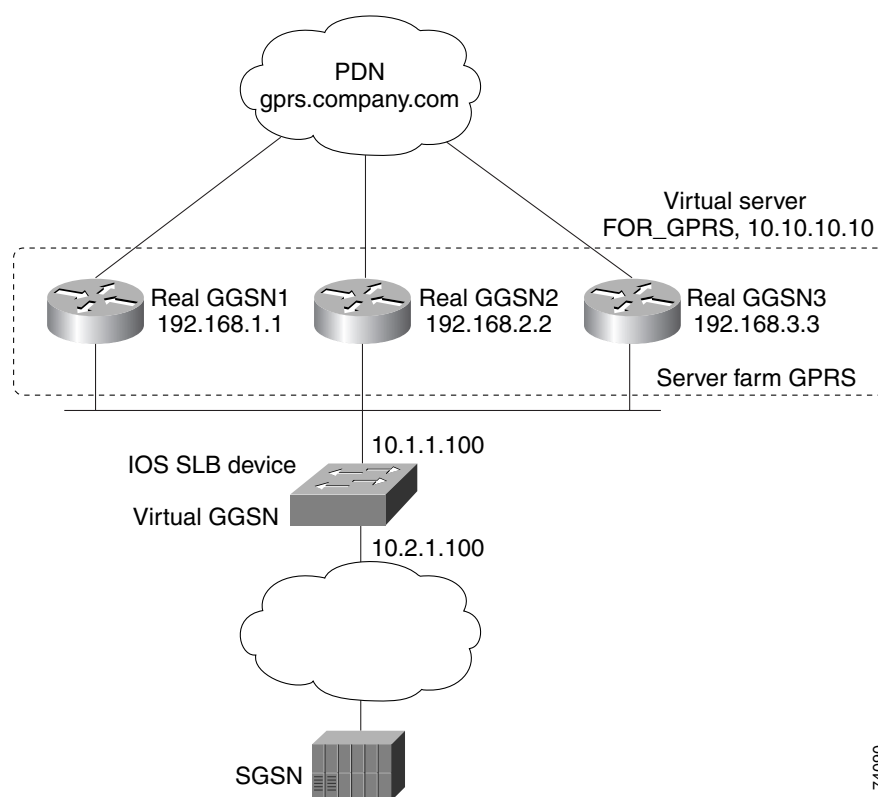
PDN
gprs.company.com

Virtual server
FOR_GPRS, 10.10.10.10

Real GGSN1
192.168.1.1

Real GGSN2
192.168.2.2

Real GGSN3
192.168.3.3

Server farm GPRS

10.1.1.100

IOS SLB device

Virtual GGSN

10.2.1.100

SGSN

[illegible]